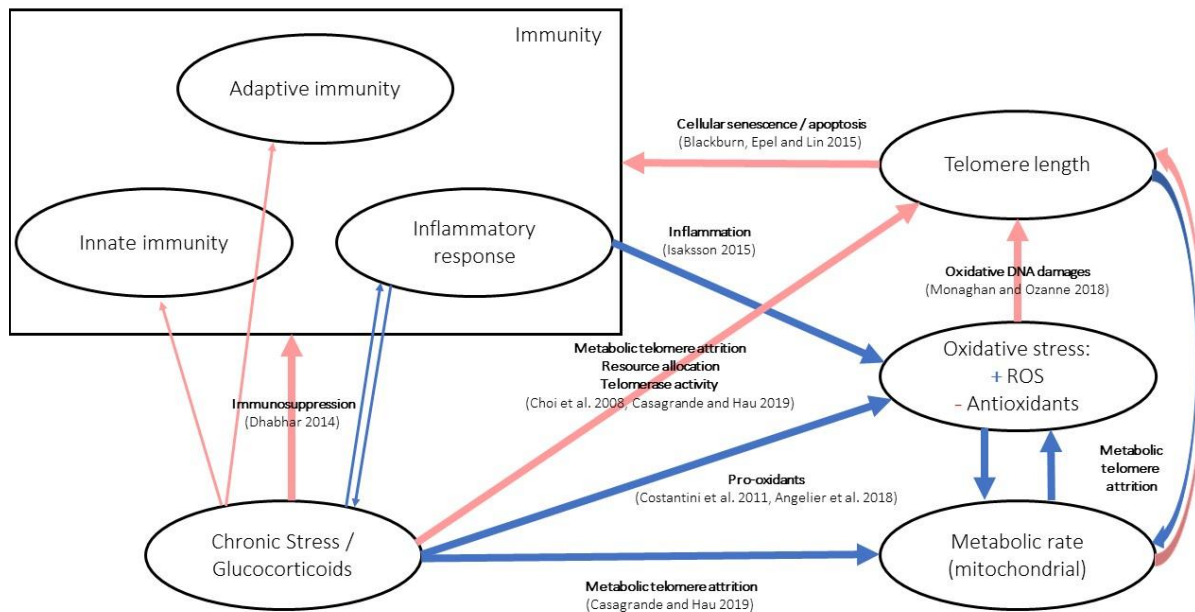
Immunity

Adaptive immunity

Innate immunity

Inflammatory response

Cellular senescence / apoptosis
(Blackburn, Epel and Lin 2015)

Telomere length

Inflammation
(Isaksson 2015)

Oxidative DNA damages
(Monaghan and Ozanne 2018)

Metabolic telomere attrition
Resource allocation
Telomerase activity
(Choi et al. 2008, Casagrande and Hau 2019)

Oxidative stress:
+ ROS
- Antioxidants

Immunosuppression
(Dhabhar 2014)

Metabolic telomere attrition

Pro-oxidants
(Costantini et al. 2011, Angelier et al. 2018)

Chronic Stress / Glucocorticoids

Metabolic rate (mitochondrial)

Metabolic telomere attrition
(Casagrande and Hau 2019)